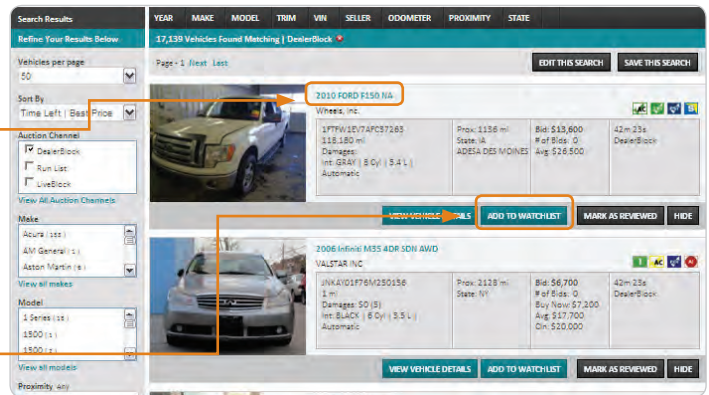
Search Results

Refine Your Results Below

Vehicles per page
50

Sort By
Time Left | Best Price

Auction Channel
DealerBlock
Run List
LiveBlock
View All Auction Channels

Make
Acura (23)
AM General (1)
Aston Martin (8)
View all makes

Model
1 Series (36)
1500 (3)
1500 (1)
View all models

Proximity Any

YEAR MAKE MODEL TRIM VIN SELLER ODOMETER PROXIMITY STATE

17,139 Vehicles Found Matching | DealerBlock

Page - 1 Next Last

EDIT THIS SEARCH SAVE THIS SEARCH

2010 FORD F150 NA
Wheels, Inc.

1FTFW1EV7AFC57263
118,180 mi
Damages:
Int: GRAY | 8 Cyl | 5.4 L
Automatic

Prox: 1136 mi
State: IA
ADESA DES MOINES

Bid: $13,600
# of Bids: 0
Avg: $26,500

42m 23s
DealerBlock

VIEW VEHICLE DETAILS ADD TO WATCHLIST MARK AS REVIEWED HIDE

2006 Infiniti M35 4DR SDN AWD
VALSTAR INC

JNKAY01F76M250156
1 mi
Damages: $0 (5)
Int: BLACK | 6 Cyl | 3.5 L
Automatic

Prox: 2128 mi
State: NY

Bid: $6,700
# of Bids: 0
Buy Now: $7,200
Avg: $17,700
Cin: $20,000

42m 23s
DealerBlock

VIEW VEHICLE DETAILS ADD TO WATCHLIST MARK AS REVIEWED HIDE